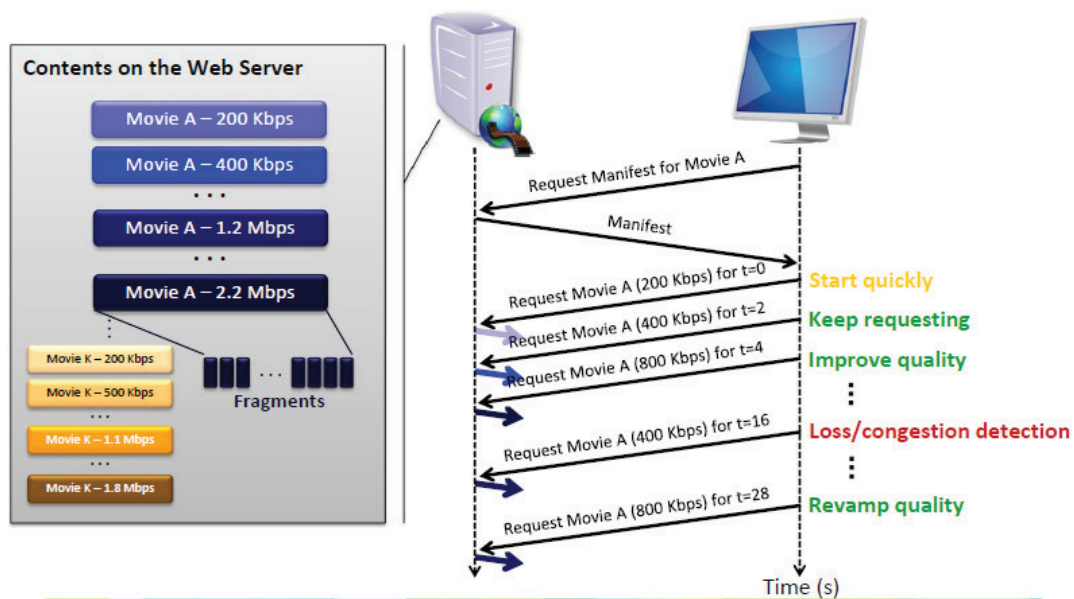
Contents on the Web Server

Movie A – 200 Kbps

Movie A – 400 Kbps

. . .

Movie A – 1.2 Mbps

. . .

Movie A – 2.2 Mbps

Movie K – 200 Kbps

Movie K – 500 Kbps

. . .

Movie K – 1.1 Mbps

. . .

Movie K – 1.8 Mbps

. . .

Fragments

Request Manifest for Movie A

Manifest

Request Movie A (200 Kbps) for t=0

Start quickly

Request Movie A (400 Kbps) for t=2

Keep requesting

Request Movie A (800 Kbps) for t=4

Improve quality

Request Movie A (400 Kbps) for t=16

Loss/congestion detection

Request Movie A (800 Kbps) for t=28

Revamp quality

Time (s)